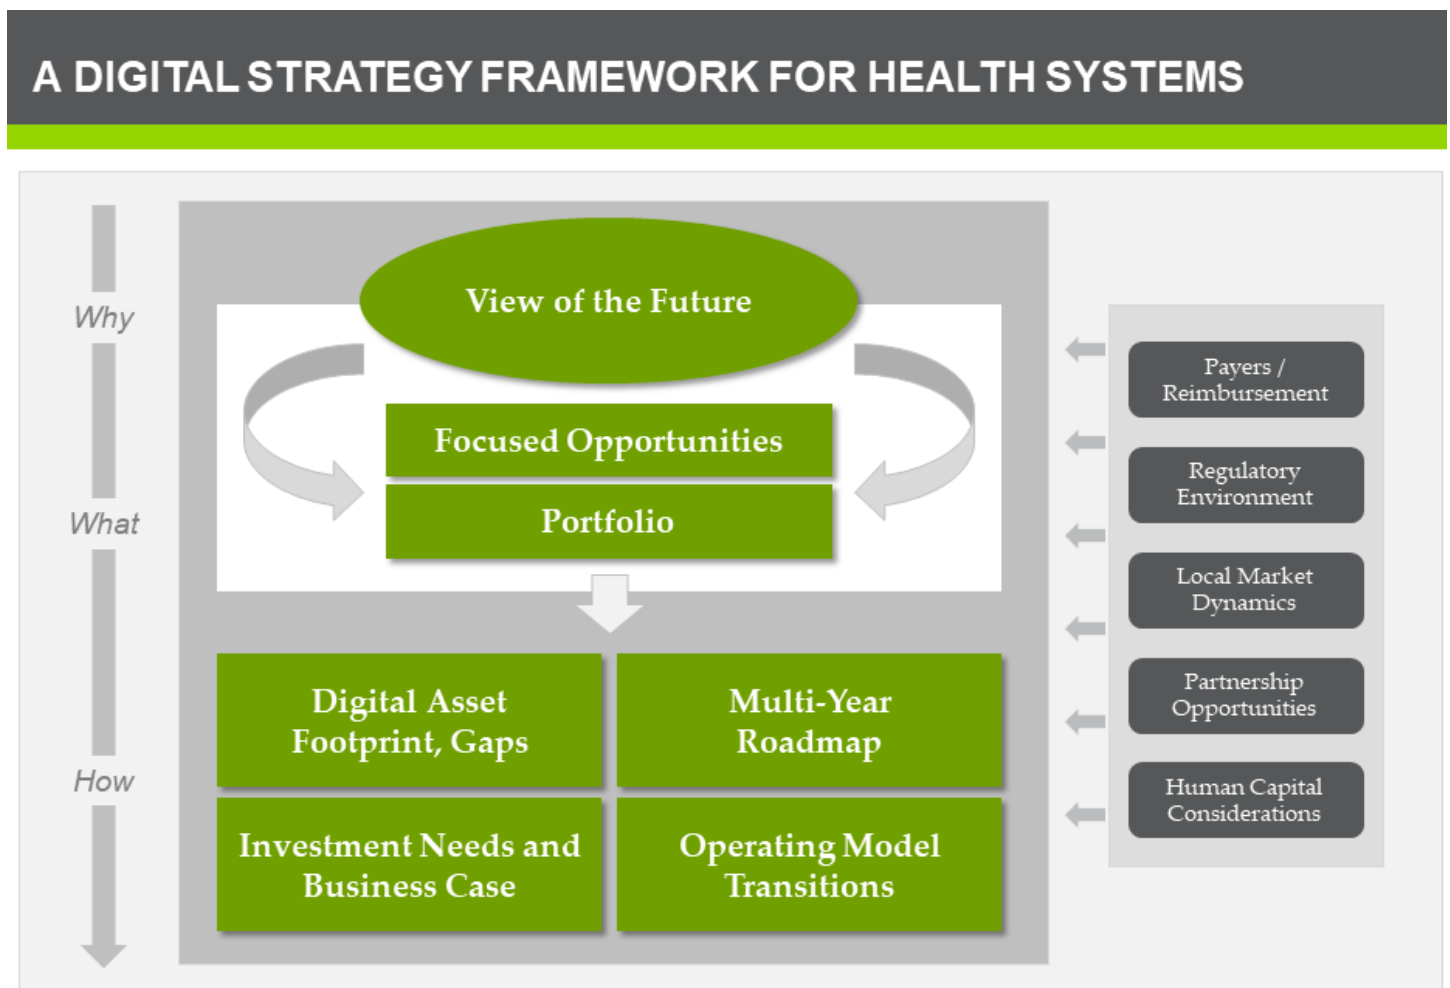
A DIGITAL STRATEGY FRAMEWORK FOR HEALTH SYSTEMS

Why

What

How

View of the Future

Focused Opportunities

Portfolio

Digital Asset Footprint, Gaps

Multi-Year Roadmap

Investment Needs and Business Case

Operating Model Transitions

Payers / Reimbursement

Regulatory Environment

Local Market Dynamics

Partnership Opportunities

Human Capital Considerations